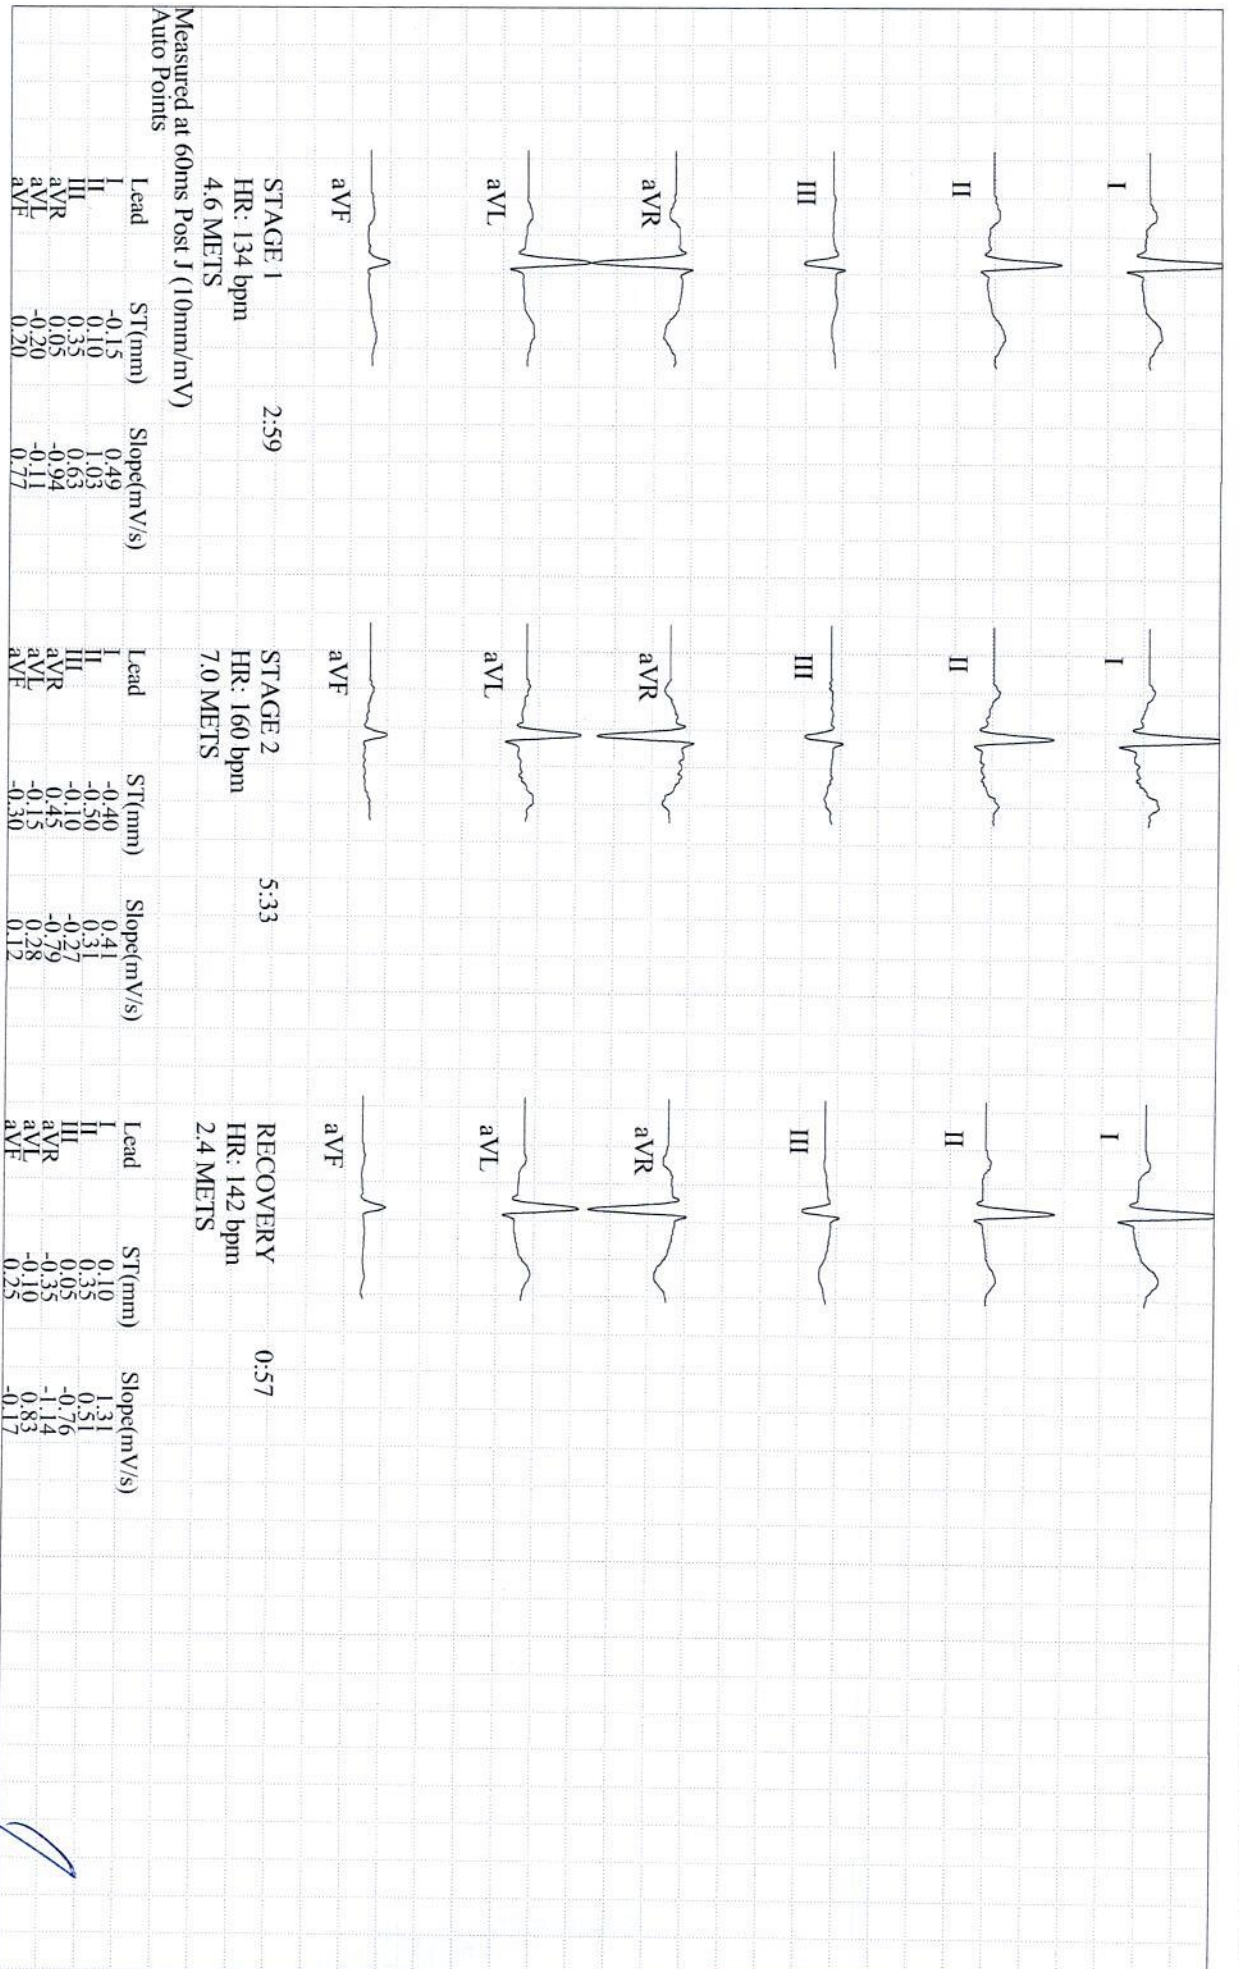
I
II
III
aVR
aVL
aVF

STAGE 1 2:59
HR: 134 bpm
4.6 METS

| Lead | ST(mm) | Slope(mV/s) |
|---|---|---|
| I | -0.15 | 0.49 |
| II | 0.10 | 1.03 |
| III | 0.35 | 0.63 |
| aVR | 0.05 | -0.94 |
| aVL | -0.20 | -0.11 |
| aVF | 0.20 | 0.77 |

Measured at 60ms Post J (10mm/mV)
Auto Points

I
II
III
aVR
aVL
aVF

STAGE 2 5:33
HR: 160 bpm
7.0 METS

| Lead | ST(mm) | Slope(mV/s) |
|---|---|---|
| I | -0.40 | 0.41 |
| II | -0.50 | 0.31 |
| III | -0.10 | -0.27 |
| aVR | 0.45 | -0.79 |
| aVL | -0.15 | 0.28 |
| aVF | -0.30 | 0.12 |

I
II
III
aVR
aVL
aVF

RECOVERY 0:57
HR: 142 bpm
2.4 METS

| Lead | ST(mm) | Slope(mV/s) |
|---|---|---|
| I | 0.10 | 1.31 |
| II | 0.35 | 0.51 |
| III | 0.05 | -0.76 |
| aVR | -0.35 | -1.14 |
| aVL | -0.10 | 0.83 |
| aVF | 0.25 | -0.17 |